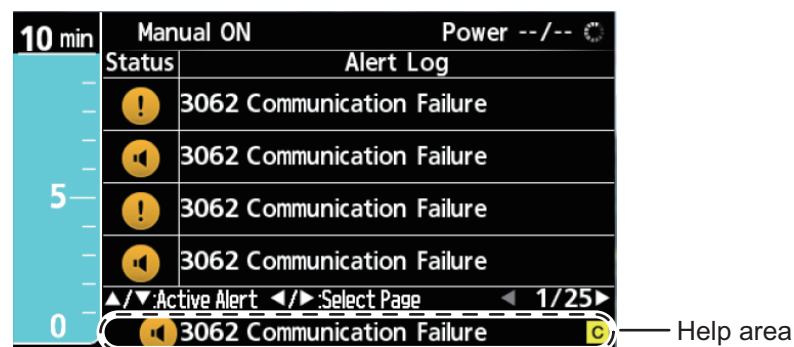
10 min

Manual ON

Power --/--

| Status | Alert Log |
|---|---|
| ! | 3062 Communication Failure |
|  | 3062 Communication Failure |
| ! | 3062 Communication Failure |
|  | 3062 Communication Failure |

5

0

▲/▼:Active Alert ◄/►:Select Page ◄ 1/25►

3062 Communication Failure C

Help area